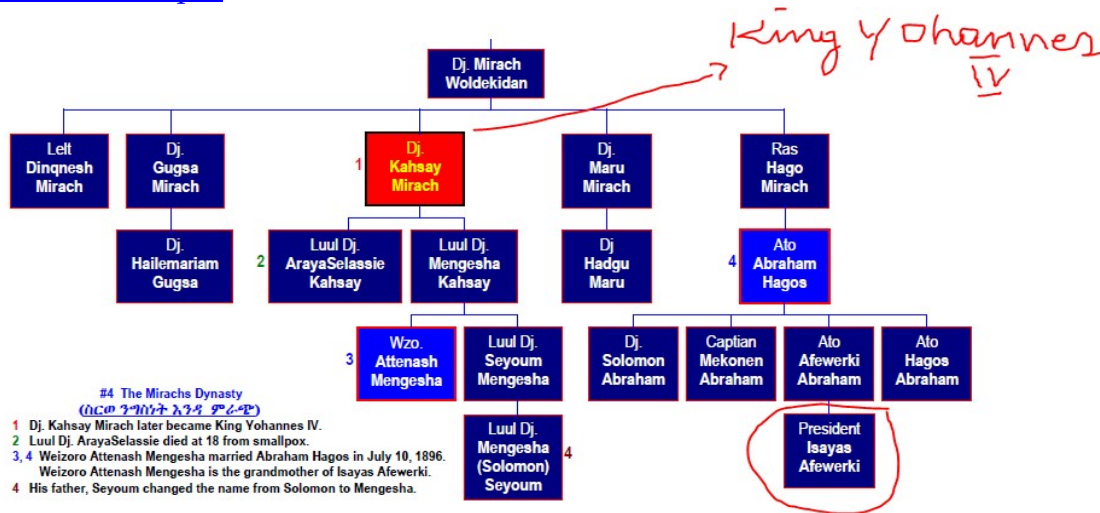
King Yohannes IV

Dj. Mirach Woldekidan

Lelt Dinqnesh Mirach

Dj. Gugsa Mirach

1 Dj. Kahsay Mirach

Dj. Maru Mirach

Ras Hago Mirach

Dj. Hailemariam Gugsa

2 Luul Dj. ArayaSelassie Kahsay

Luul Dj. Mengesha Kahsay

Dj Hadgu Maru

4 Ato Abraham Hagos

3 Wzo. Attenash Mengesha

Luul Dj. Seyoum Mengesha

Dj. Solomon Abraham

Captian Mekonen Abraham

Ato Afewerki Abraham

Ato Hagos Abraham

Luul Dj. Mengesha (Solomon) Seyoum 4

President Isayas Afewerki

#4 The Mirachs Dynasty
(ስርወ ንግስነት እንዳ ምራጭ)

1 Dj. Kahsay Mirach later became King Yohannes IV.
2 Luul Dj. ArayaSelassie died at 18 from smallpox.
3, 4 Weizoro Attenash Mengesha married Abraham Hagos in July 10, 1896. Weizoro Attenash Mengesha is the grandmother of Isayas Afewerki.
4 His father, Seyoum changed the name from Solomon to Mengesha.